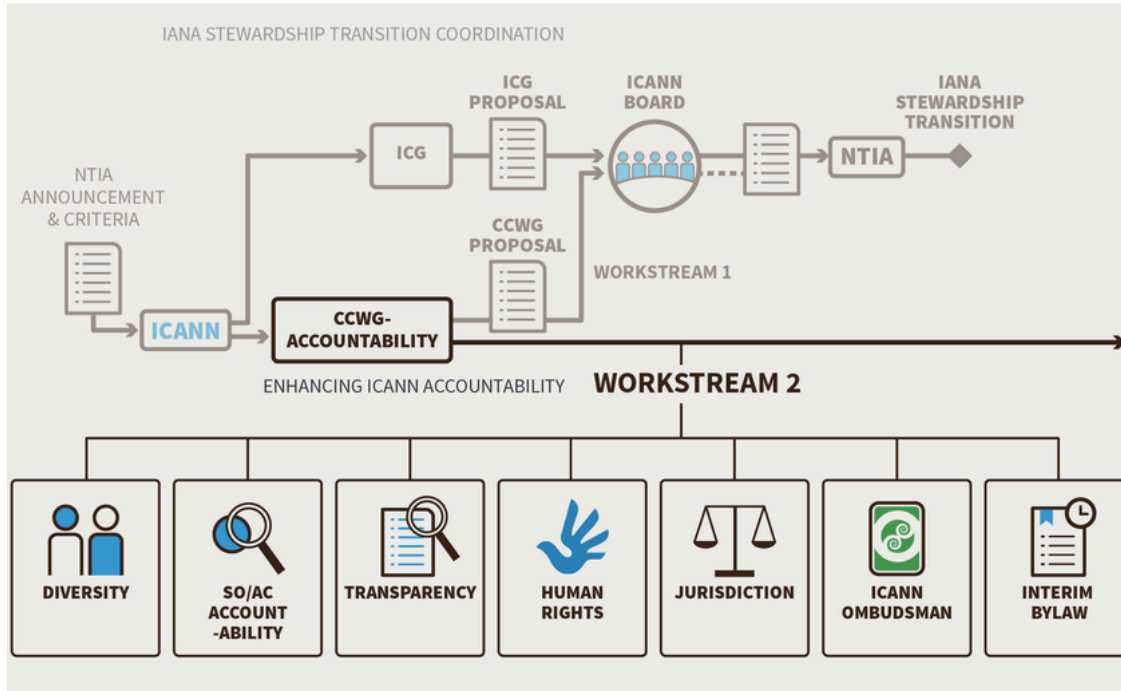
IANA STEWARDSHIP TRANSITION COORDINATION

NTIA ANNOUNCEMENT & CRITERIA

ICANN

ICG

ICG PROPOSAL

ICANN BOARD

NTIA

IANA STEWARDSHIP TRANSITION

CCWG PROPOSAL

WORKSTREAM 1

CCWG-ACCOUNTABILITY

ENHANCING ICANN ACCOUNTABILITY

WORKSTREAM 2

DIVERSITY

SO/AC ACCOUNT-ABILITY

TRANSPARENCY

HUMAN RIGHTS

JURISDICTION

ICANN OMBUDSMAN

INTERIM BYLAW